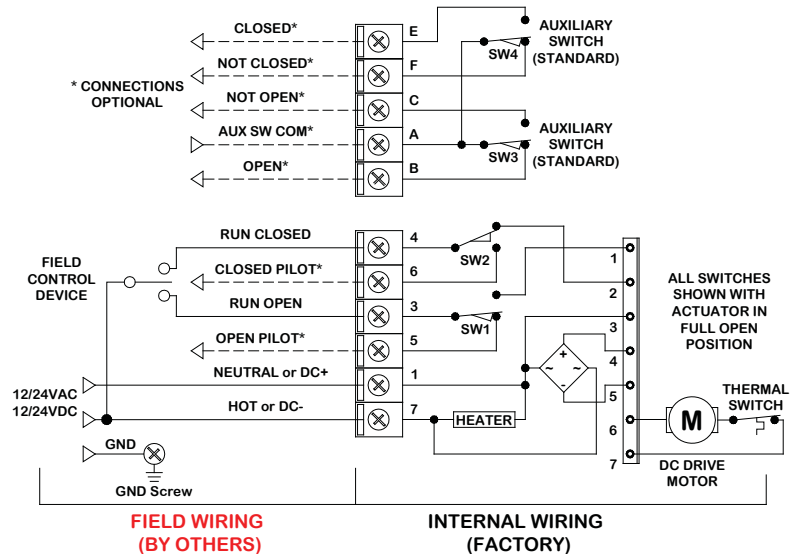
CLOSED*
E
NOT CLOSED*
F
SW4
AUXILIARY SWITCH (STANDARD)
* CONNECTIONS OPTIONAL
NOT OPEN*
C
AUX SW COM*
A
AUXILIARY SWITCH (STANDARD)
SW3
OPEN*
B

RUN CLOSED
4
FIELD CONTROL DEVICE
CLOSED PILOT*
6
SW2
1
2
ALL SWITCHES SHOWN WITH ACTUATOR IN FULL OPEN POSITION
RUN OPEN
3
SW1
3
OPEN PILOT*
5
+
~
~
-
4
12/24VAC
NEUTRAL or DC+
1
5
12/24VDC
HOT or DC-
7
HEATER
M
THERMAL SWITCH
6
GND
7
DC DRIVE MOTOR
GND Screw

FIELD WIRING (BY OTHERS)
INTERNAL WIRING (FACTORY)